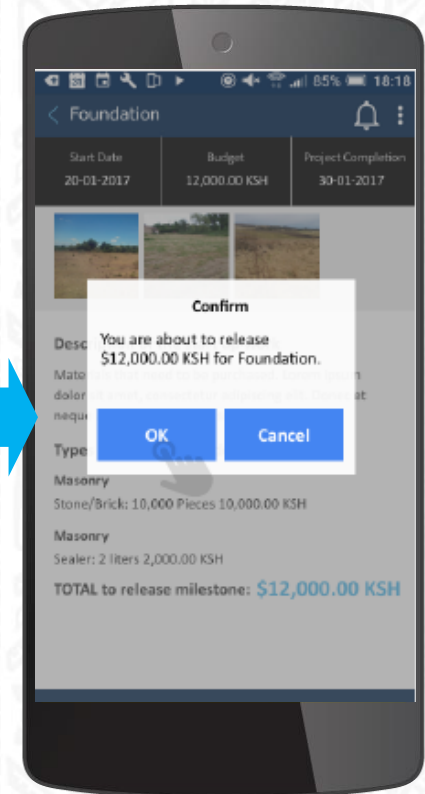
85% 18:18

Foundation

| Start Date | Budget | Project Completion |
|---|---|---|
| 20-01-2017 | 12,000.00 KSH | 30-01-2017 |

Desc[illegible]

Mate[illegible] dolor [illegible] nequ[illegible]

Type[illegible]

Confirm

You are about to release $12,000.00 KSH for Foundation.

OK

Cancel

Masonry

Stone/Brick: 10,000 Pieces 10,000.00 KSH

Masonry

Sealer: 2 liters 2,000.00 KSH

TOTAL to release milestone: $12,000.00 KSH